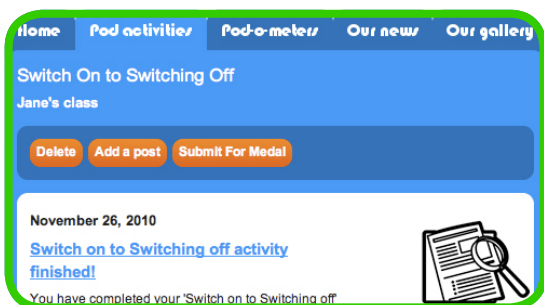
Home Pod activities Pod-o-meters Our news Our gallery

Switch On to Switching Off

Jane's class

Delete Add a post Submit For Medal

November 26, 2010

Switch on to Switching off activity finished!

You have completed your 'Switch on to Switching off'